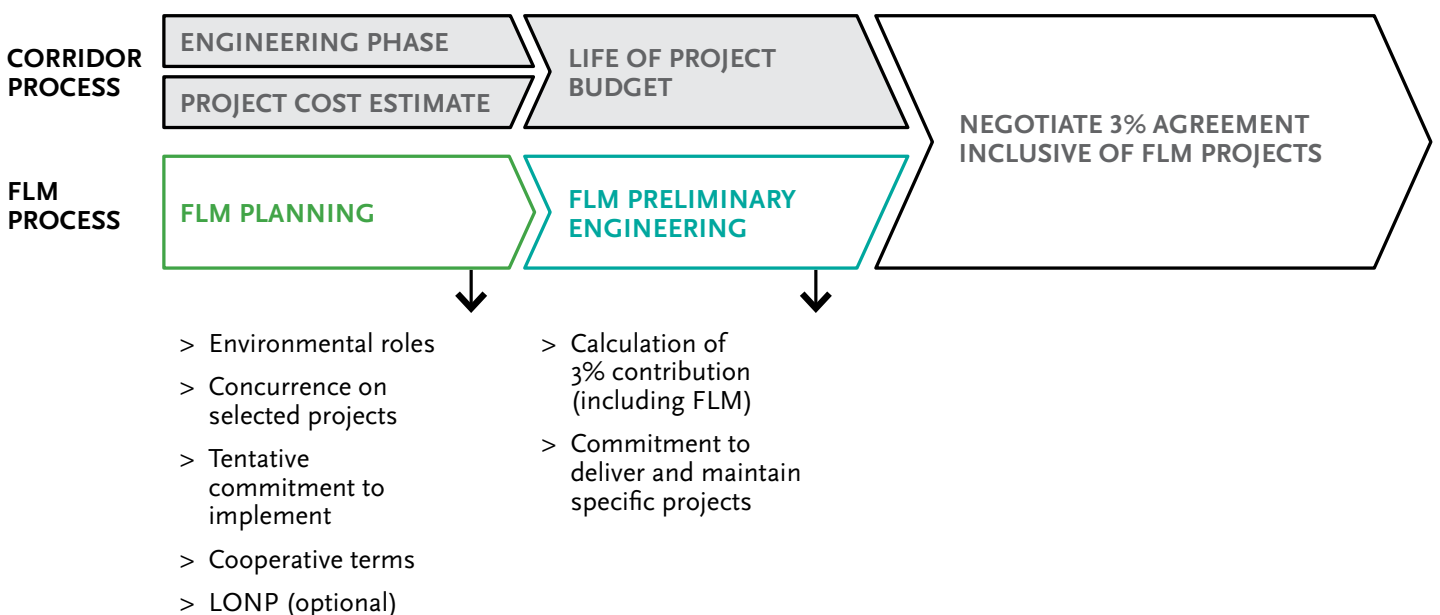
CORRIDOR PROCESS

ENGINEERING PHASE

PROJECT COST ESTIMATE

LIFE OF PROJECT BUDGET

NEGOTIATE 3% AGREEMENT INCLUSIVE OF FLM PROJECTS

FLM PROCESS

FLM PLANNING

FLM PRELIMINARY ENGINEERING

> Environmental roles

> Concurrence on selected projects

> Tentative commitment to implement

> Cooperative terms

> LONP (optional)

> Calculation of 3% contribution (including FLM)

> Commitment to deliver and maintain specific projects